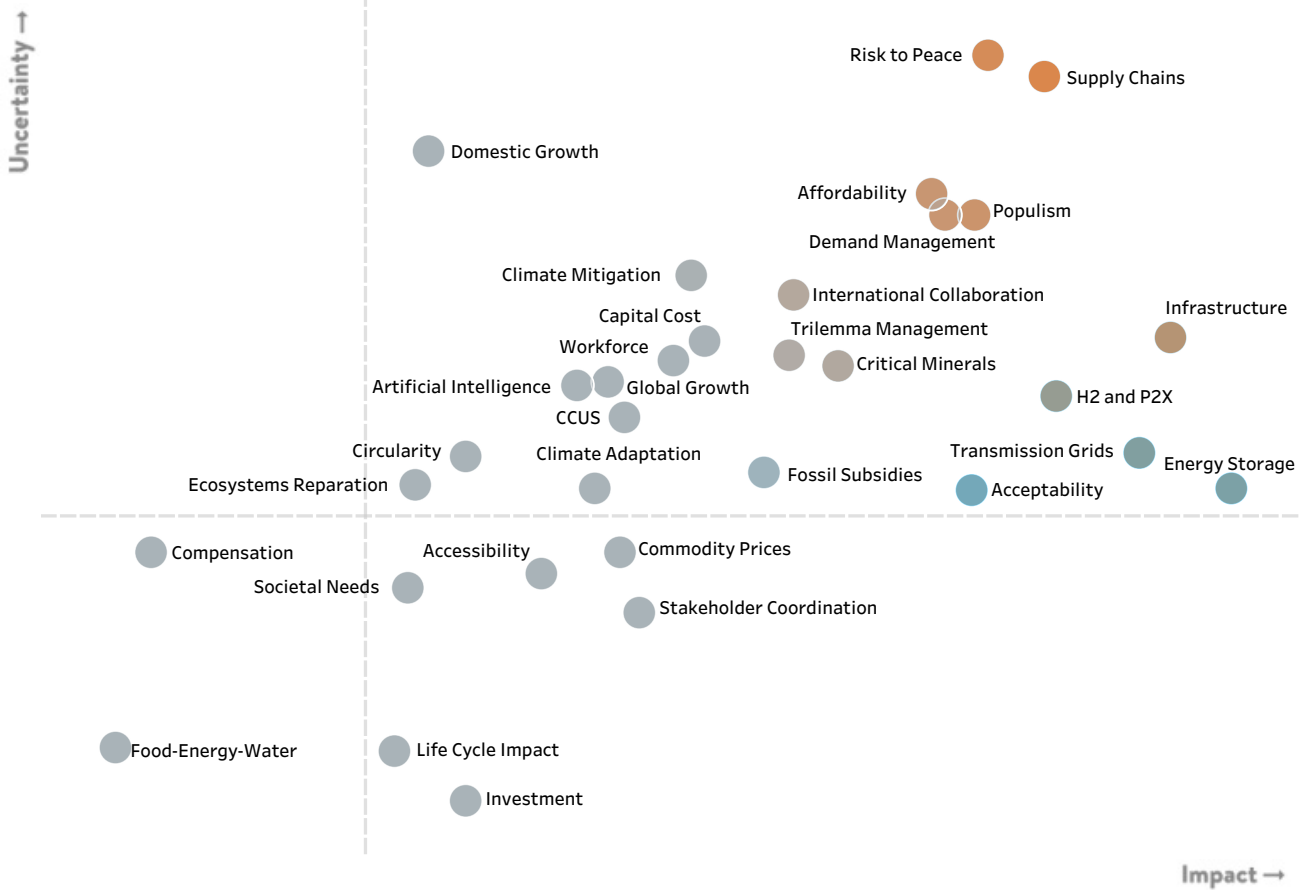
Uncertainty →

Risk to Peace
Supply Chains
Domestic Growth
Affordability
Populism
Demand Management
Climate Mitigation
International Collaboration
Infrastructure
Capital Cost
Trilemma Management
Workforce
Critical Minerals
Artificial Intelligence
Global Growth
H2 and P2X
CCUS
Circularity
Climate Adaptation
Transmission Grids
Energy Storage
Ecosystems Reparation
Fossil Subsidies
Acceptability
Compensation
Accessibility
Commodity Prices
Societal Needs
Stakeholder Coordination
Food-Energy-Water
Life Cycle Impact
Investment

Impact →